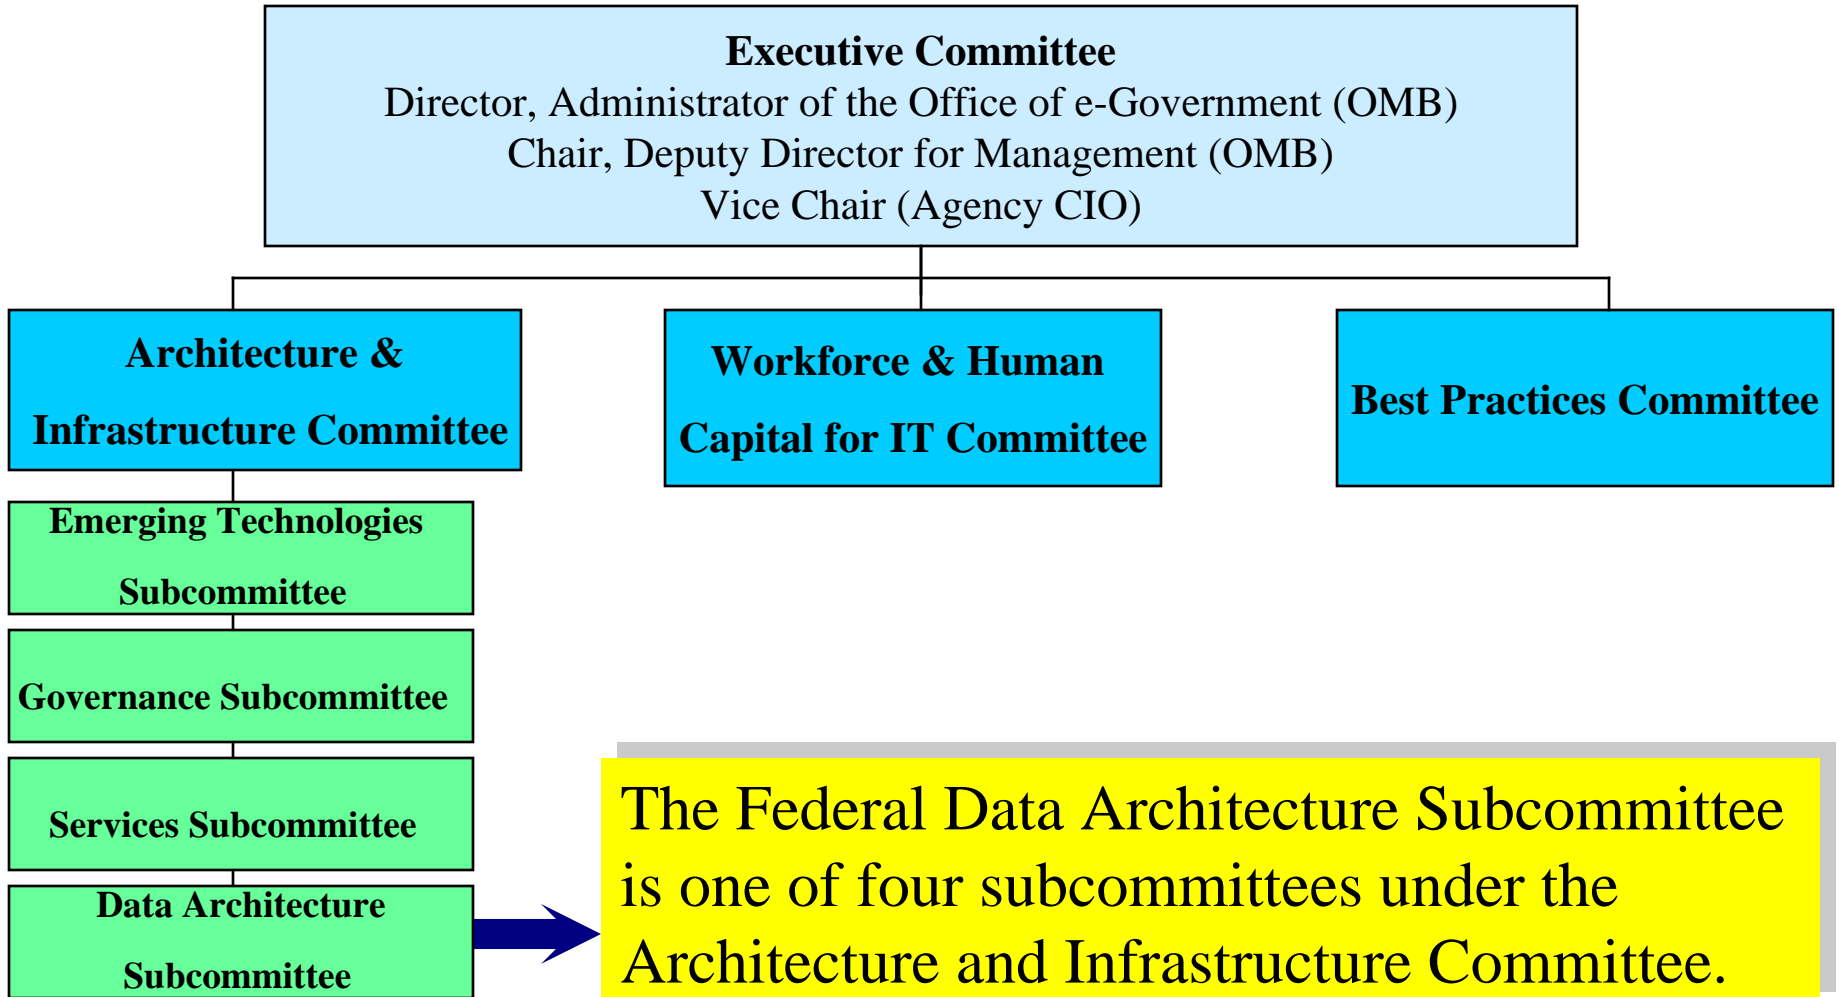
Executive Committee
Director, Administrator of the Office of e-Government (OMB)
Chair, Deputy Director for Management (OMB)
Vice Chair (Agency CIO)

Architecture & Infrastructure Committee

Workforce & Human Capital for IT Committee

Best Practices Committee

Emerging Technologies Subcommittee

Governance Subcommittee

Services Subcommittee

Data Architecture Subcommittee

The Federal Data Architecture Subcommittee is one of four subcommittees under the Architecture and Infrastructure Committee.